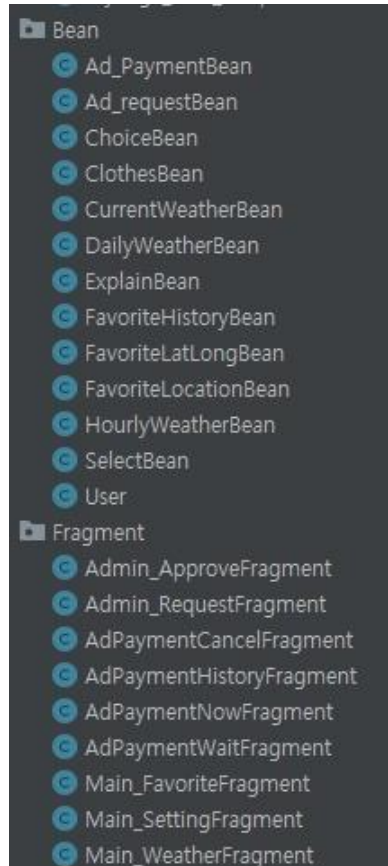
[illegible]
Bean
Ad_PaymentBean
Ad_requestBean
ChoiceBean
ClothesBean
CurrentWeatherBean
DailyWeatherBean
ExplainBean
FavoriteHistoryBean
FavoriteLatLongBean
FavoriteLocationBean
HourlyWeatherBean
SelectBean
User
Fragment
Admin_ApproveFragment
Admin_RequestFragment
AdPaymentCancelFragment
AdPaymentHistoryFragment
AdPaymentNowFragment
AdPaymentWaitFragment
Main_FavoriteFragment
Main_SettingFragment
Main_WeatherFragment